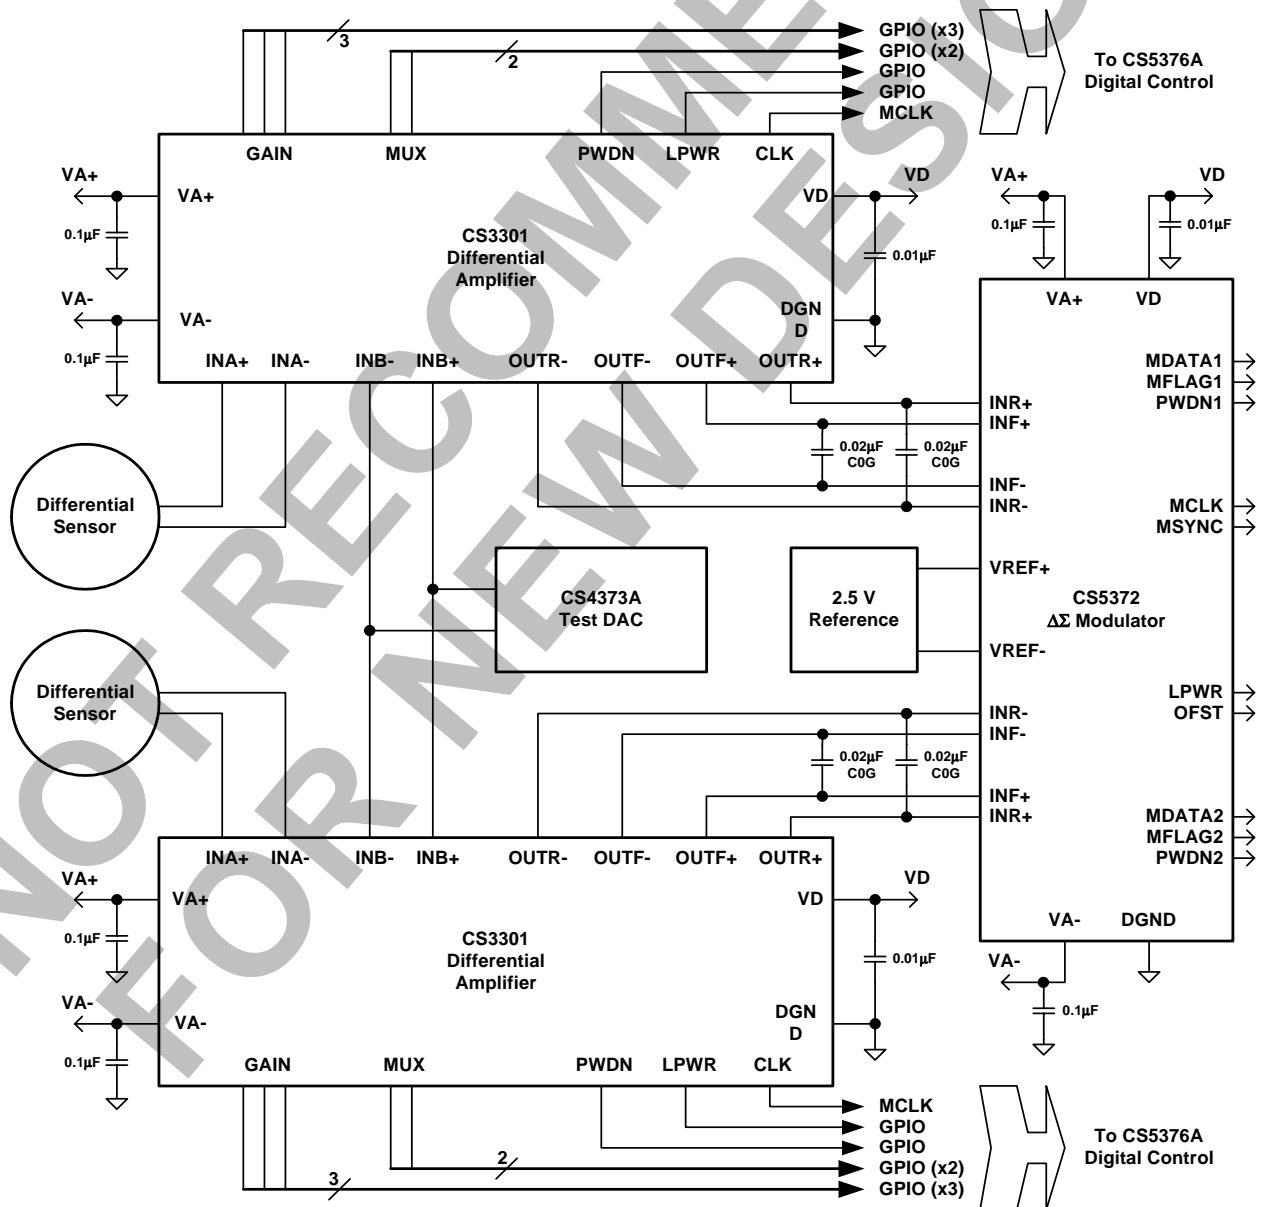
GPIO (x3)
GPIO (x2)
GPIO
GPIO
MCLK
3
2
To CS5376A Digital Control

GAIN
MUX
PWDN
LPWR
CLK

VA+
VA+
0.1µF
VA-
VA-
0.1µF

CS3301
Differential
Amplifier

VD
VD
0.01µF
DGN
D

INA+
INA-
INB-
INB+
OUTR-
OUTF-
OUTF+
OUTR+

VA+
0.1µF
VD
0.01µF
VA+
VD

MDATA1
MFLAG1
PWDN1

INR+
INF+
0.02µF
C0G
0.02µF
C0G
INF-
INR-

MCLK
MSYNC

Differential
Sensor

CS4373A
Test DAC

2.5 V
Reference

VREF+
CS5372
ΔΣ Modulator
VREF-

Differential
Sensor

LPWR
OFST

INR-
INF-
0.02µF
C0G
0.02µF
C0G
INF+
INR+

MDATA2
MFLAG2
PWDN2

INA+
INA-
INB-
INB+
OUTR-
OUTF-
OUTF+
OUTR+

VA+
VA+
0.1µF
VD
VD
0.01µF

CS3301
Differential
Amplifier

VA-
DGND
VA-
0.1µF

VA-
VA-
0.1µF
DGN
D

GAIN
MUX
PWDN
LPWR
CLK

MCLK
GPIO
GPIO
GPIO (x2)
GPIO (x3)
2
3
To CS5376A Digital Control

NOT RECOMMENDED FOR NEW DESIGN